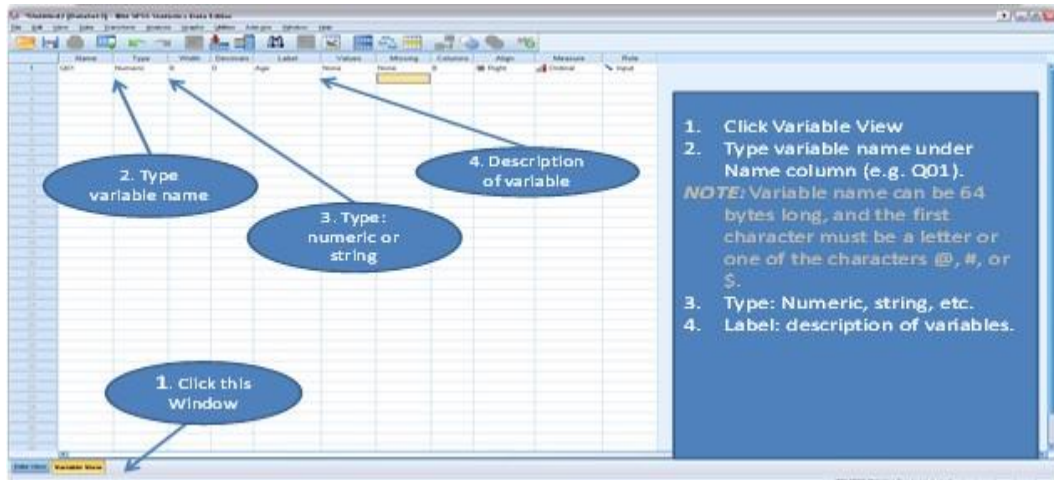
*Untitled1 [DataSet1] - IBM SPSS Statistics Data Editor

| Name | Type | Width | Decimals | Label | Values | Missing | Columns | Align | Measure | Role |
|---|---|---|---|---|---|---|---|---|---|---|
| Q01 | Numeric | 8 | 0 | Age | None | None | 8 | Right | Ordinal | Input |

2. Type variable name

3. Type: numeric or string

4. Description of variable

1. Click this Window

Data View Variable View

1. Click Variable View
2. Type variable name under Name column (e.g. Q01).
NOTE: Variable name can be 64 bytes long, and the first character must be a letter or one of the characters @, #, or $.
3. Type: Numeric, string, etc.
4. Label: description of variables.